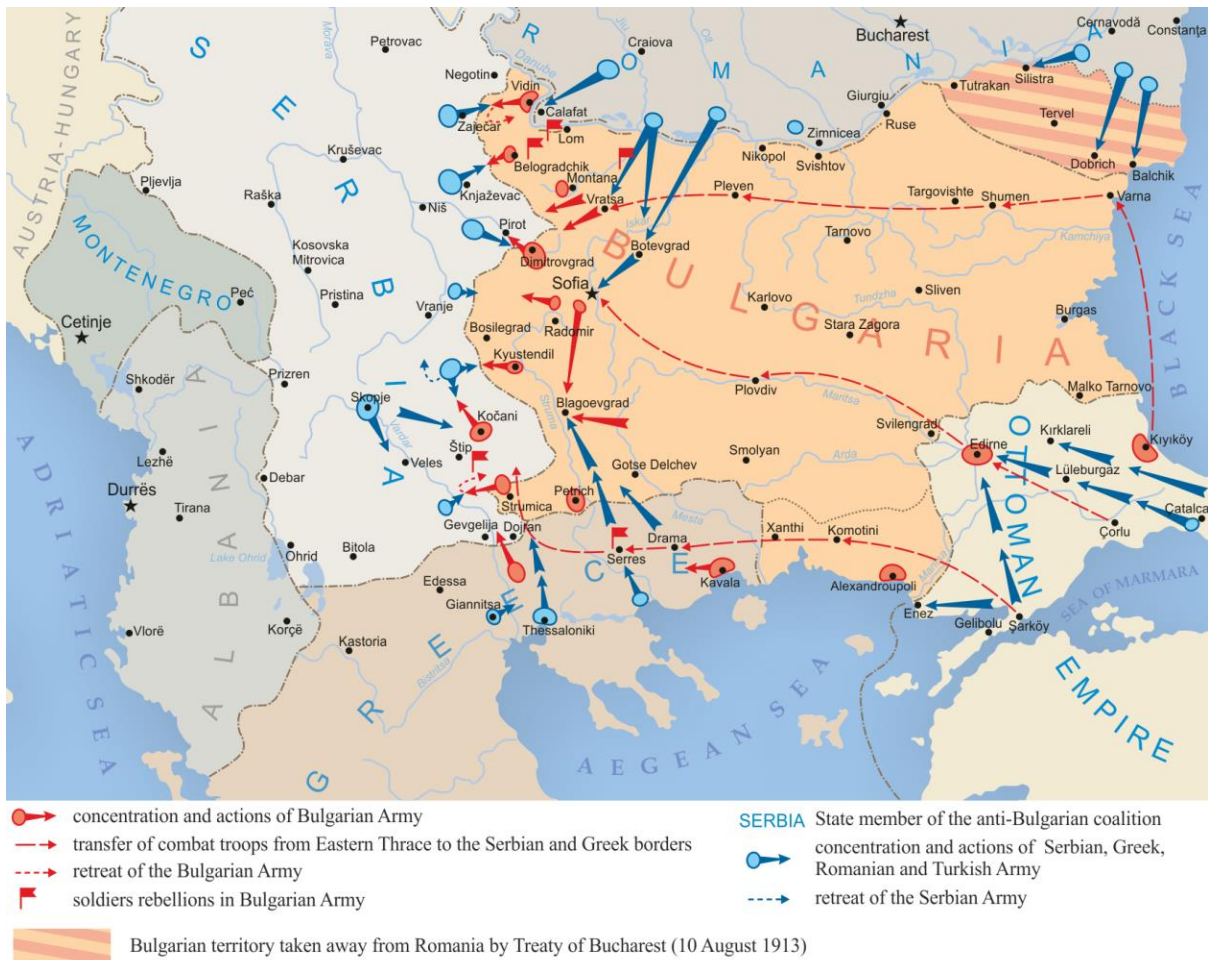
AUSTRIA-HUNGARY

S E R B I A

R O M A N I A

Bucharest
Cernavodă
Constanța
Petrovac
Craiova
Morava
Danube
Jiu
Olt
Negotin
Vidin
Calafat
Zaječar
Lom
Giurgiu
Tutrakan
Silistra
Tervel
Ruse
Zimnicea
Nikopol
Svishtov
Kruševac
Belogradchik
Montana
Knjaževac
Vratsa
Pleven
Dobrich
Balchik
Pljevlja
Raška
Niš
Targovishte
Shumen
Varna
Pirot
Iskar
Tarnovo
Kamchiya
Kosovska Mitrovica
Dimitrovgrad
Botevgrad
MONTENEGRO
Peć
Pristina
Vranje
Sofia
Karlovo
Tundzha
Sliven
Cetinje
Bosilegrad
Radomir
Stara Zagora
Burgas
B U L G A R I A
Kyustendil
Shkodër
Prizren
Plovdiv
Malko Tarnovo
Skopje
Kočani
Blagoevgrad
Maritsa
Svilengrad
BLACK SEA
Vardar
Struma
Kırklareli
Lezhë
Veles
Štip
Smolyan
Edirne
Kıyıköy
Arda
Debar
Gotse Delchev
Lüleburgaz
Durrës
Strumica
Petrich
Mesta
Xanthi
Komotini
Tirana
Gevgelija
Dojran
Drama
Çorlu
Catalca
Ohrid
Bitola
Serres
Lake Ohrid
Kavala
Alexandroupoli
Edessa
OTTOMAN
SEA OF MARMARA
Giannitsa
Thessaloniki
Enez
Gelibolu
Şarköy
Vlorë
Korçë
Kastoria
Bistritsa
Marica
ALBANIA
GREECE
ADRIATIC SEA
AEGEAN SEA
EMPIRE

concentration and actions of Bulgarian Army
transfer of combat troops from Eastern Thrace to the Serbian and Greek borders
retreat of the Bulgarian Army
soldiers rebellions in Bulgarian Army
SERBIA State member of the anti-Bulgarian coalition
concentration and actions of Serbian, Greek, Romanian and Turkish Army
retreat of the Serbian Army
Bulgarian territory taken away from Romania by Treaty of Bucharest (10 August 1913)